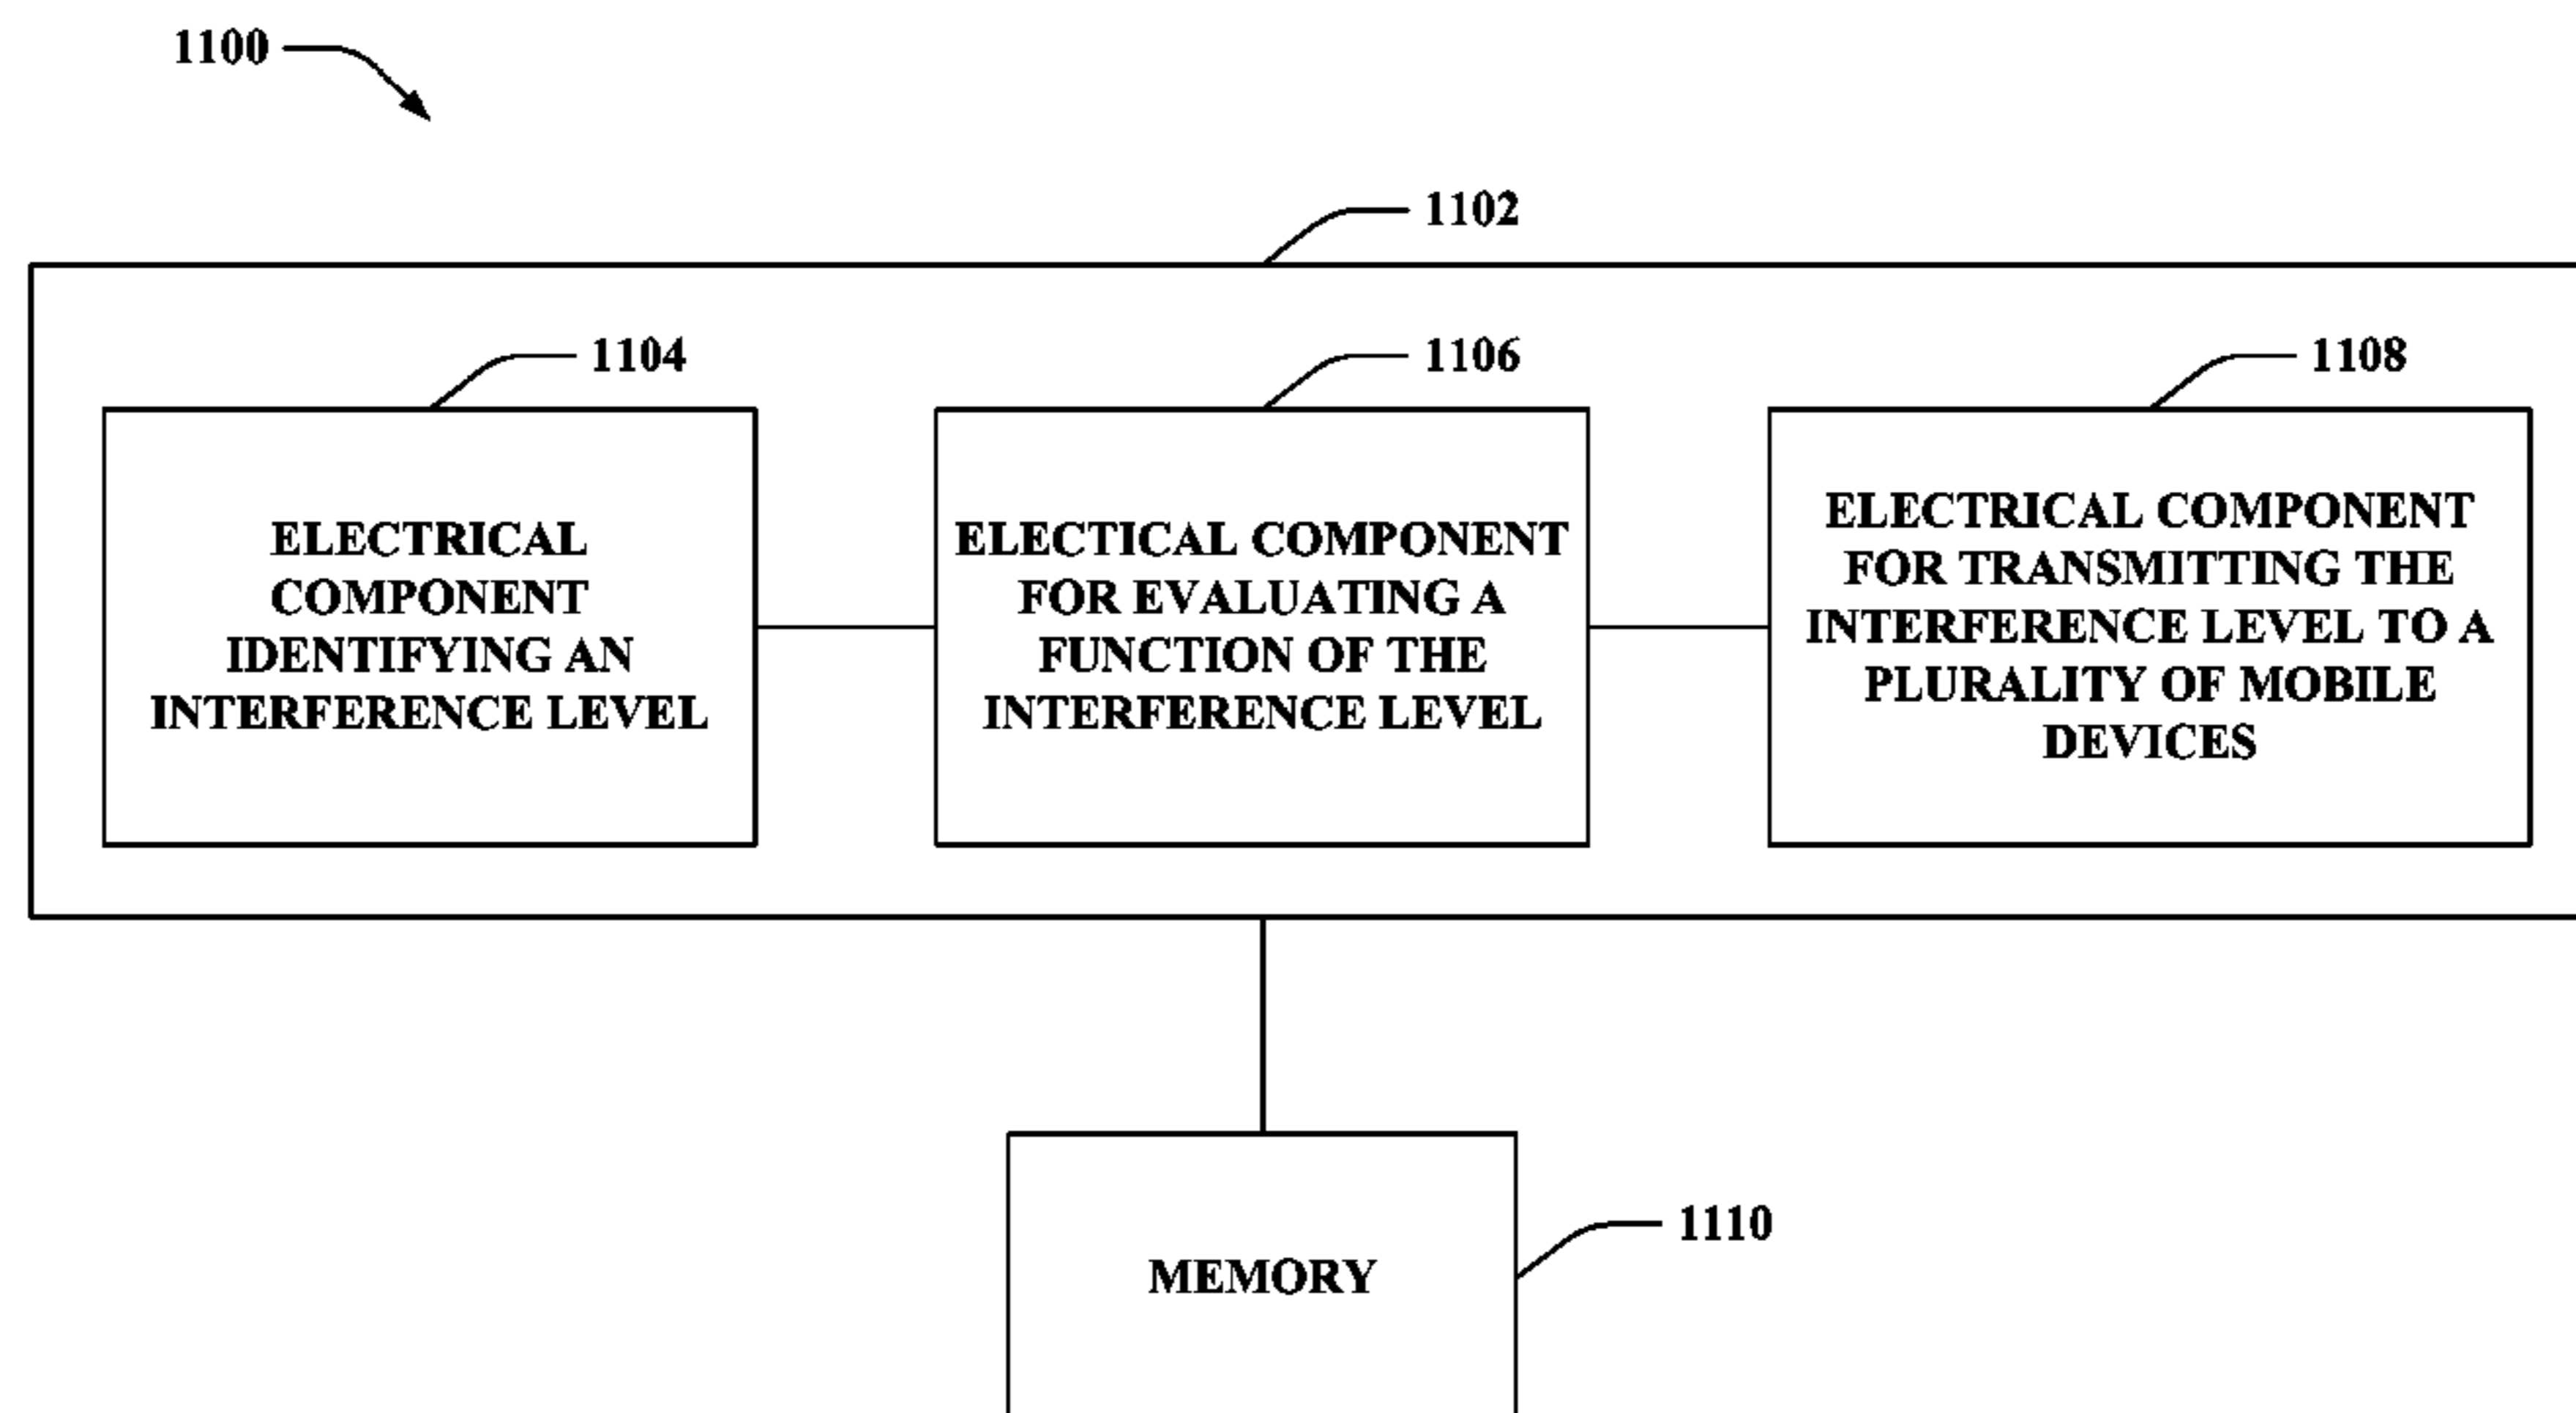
1100

1102

1104

ELECTRICAL COMPONENT IDENTIFYING AN INTERFERENCE LEVEL

1106

ELECTICAL COMPONENT FOR EVALUATING A FUNCTION OF THE INTERFERENCE LEVEL

1108

ELECTRICAL COMPONENT FOR TRANSMITTING THE INTERFERENCE LEVEL TO A PLURALITY OF MOBILE DEVICES

MEMORY

1110